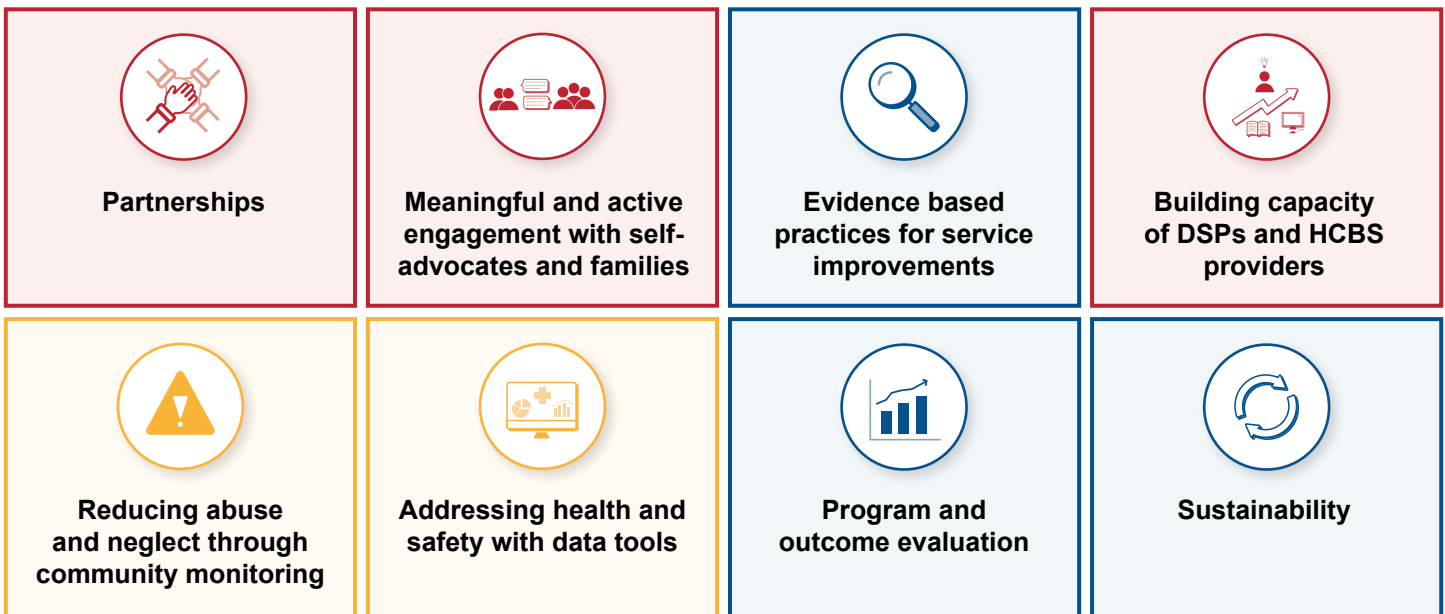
Partnerships

Meaningful and active engagement with self-advocates and families

Evidence based practices for service improvements

Building capacity of DSPs and HCBS providers

Reducing abuse and neglect through community monitoring

Addressing health and safety with data tools

Program and outcome evaluation

Sustainability